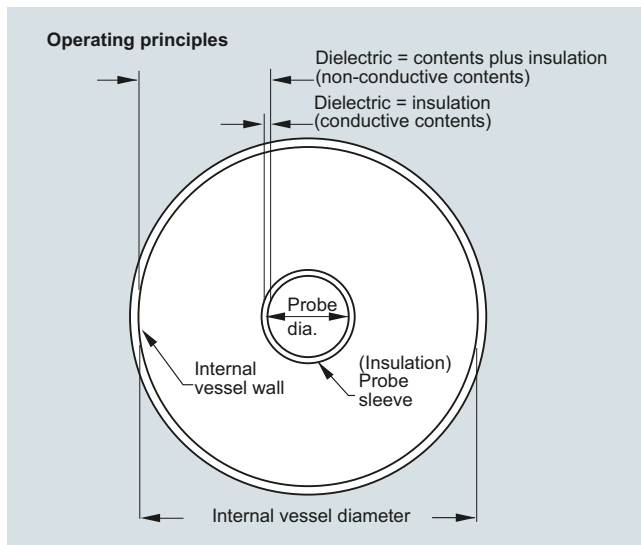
Operating principles

Dielectric = contents plus insulation (non-conductive contents)

Dielectric = insulation (conductive contents)

Probe dia.

Internal vessel wall

(Insulation) Probe sleeve

Internal vessel diameter